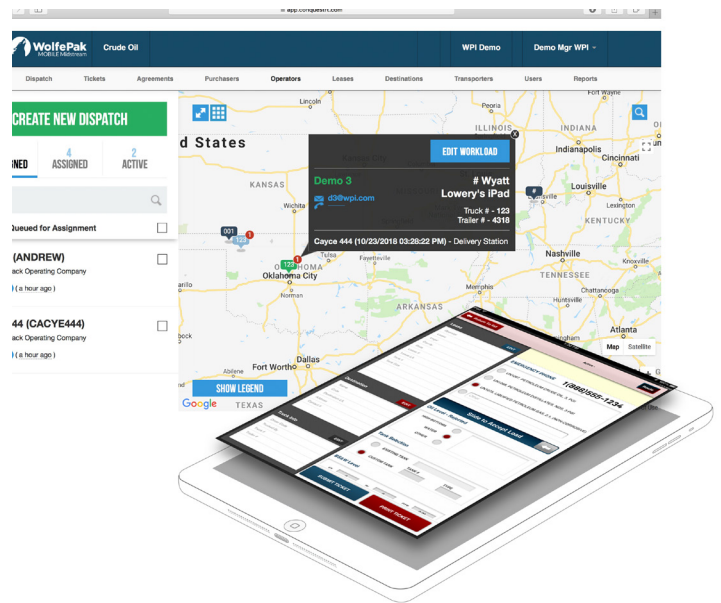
app.conquestrt.com

WolfePak MOBILE Midstream

Crude Oil

WPI Demo

Demo Mgr WPI

Dispatch Tickets Agreements Purchasers Operators Leases Destinations Transporters Users Reports

CREATE NEW DISPATCH

NED

4 ASSIGNED

2 ACTIVE

Queued for Assignment

(ANDREW)

ack Operating Company

( a hour ago )

44 (CACYE444)

ack Operating Company

( a hour ago )

d States

EDIT WORKLOAD

Demo 3

d3@wpi.com

# Wyatt

Lowery's iPad

Truck # - 123

Trailer # - 4318

Cayce 444 (10/23/2018 03:28:22 PM) - Delivery Station

KANSAS

Wichita

OKLAHOMA

Oklahoma City

ILLINOIS

Indianapolis

Cincinnati

Louisville

Nashville

TENNESSEE

ARKANSAS

Fayetteville

Atlanta

Fort Worth

Dallas

TEXAS

001

123

Map Satellite

SHOW LEGEND

Google

1(888)555-1234

Slide to Accept Load

SUBMIT TICKET

PRINT TICKET